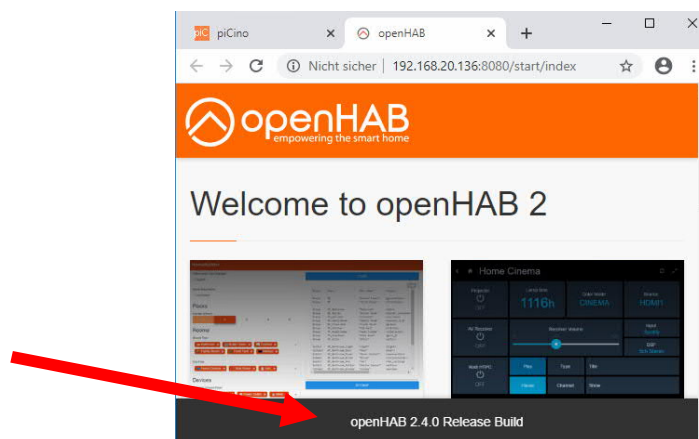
piC piCino ×
openHAB ×
+
Nicht sicher | 192.168.20.136:8080/start/index

openHAB
empowering the smart home

Welcome to openHAB 2

Places
Rooms
Devices

Home Cinema
Projector
Lamp time
1116h
User Mode
CINEMA
Source
HDMI1
AV Receiver
Receiver Volume
Input
Sonos
DSP
Multi HDMI
Play
Tune
Title
Pause
Channel
Artist

openHAB 2.4.0 Release Build